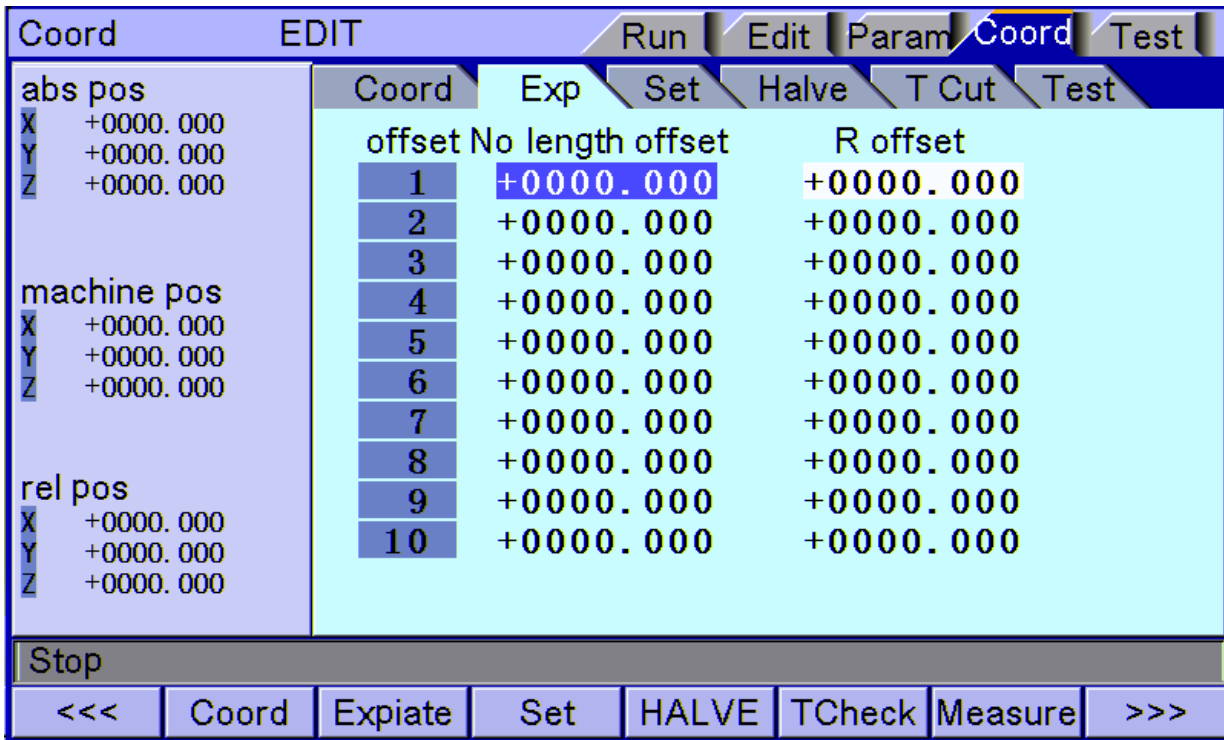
Coord EDIT Run Edit Param Coord Test

abs pos
X +0000. 000
Y +0000. 000
Z +0000. 000

machine pos
X +0000. 000
Y +0000. 000
Z +0000. 000

rel pos
X +0000. 000
Y +0000. 000
Z +0000. 000

Coord Exp Set Halve T Cut Test

| offset No | length offset | R offset |
|---|---|---|
| 1 | +0000. 000 | +0000. 000 |
| 2 | +0000. 000 | +0000. 000 |
| 3 | +0000. 000 | +0000. 000 |
| 4 | +0000. 000 | +0000. 000 |
| 5 | +0000. 000 | +0000. 000 |
| 6 | +0000. 000 | +0000. 000 |
| 7 | +0000. 000 | +0000. 000 |
| 8 | +0000. 000 | +0000. 000 |
| 9 | +0000. 000 | +0000. 000 |
| 10 | +0000. 000 | +0000. 000 |

Stop

<<< Coord Expiate Set HALVE TCheck Measure >>>